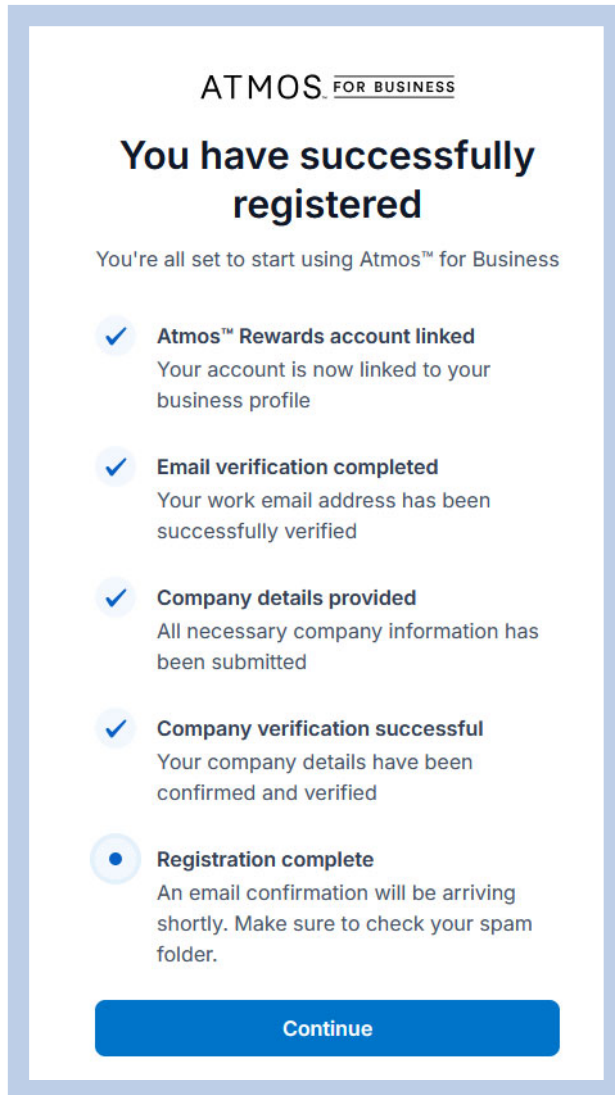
ATMOS™ FOR BUSINESS

You have successfully registered

You're all set to start using Atmos™ for Business

Atmos™ Rewards account linked
Your account is now linked to your business profile

Email verification completed
Your work email address has been successfully verified

Company details provided
All necessary company information has been submitted

Company verification successful
Your company details have been confirmed and verified

Registration complete
An email confirmation will be arriving shortly. Make sure to check your spam folder.

Continue